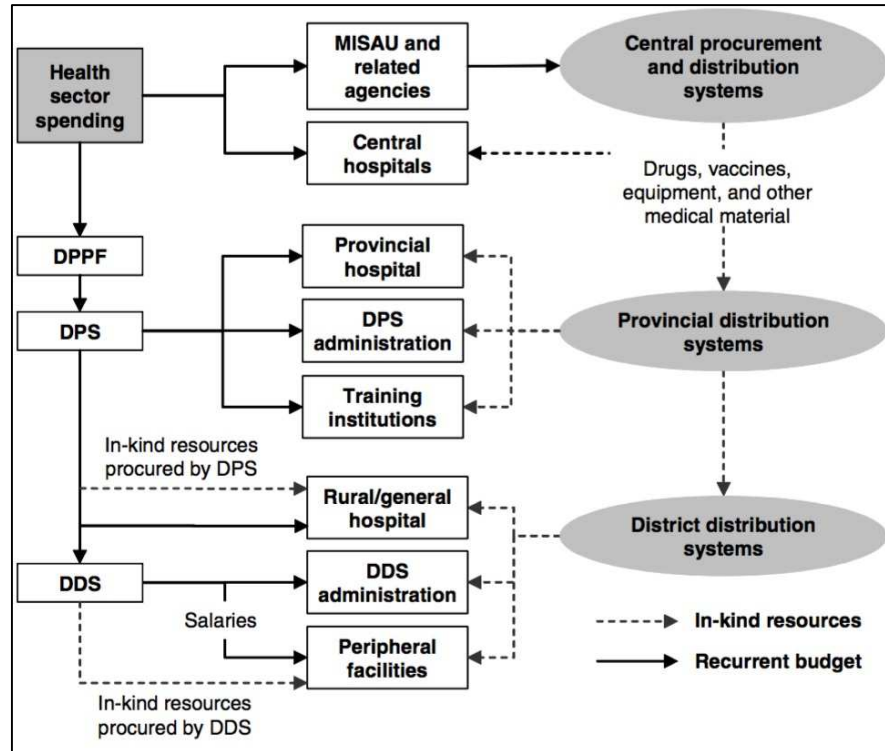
Health sector spending

MISAU and related agencies

Central procurement and distribution systems

Central hospitals

Drugs, vaccines, equipment, and other medical material

DPPF

Provincial hospital

DPS

DPS administration

Provincial distribution systems

Training institutions

In-kind resources procured by DPS

Rural/general hospital

District distribution systems

DDS

DDS administration

Salaries

In-kind resources

Peripheral facilities

Recurrent budget

In-kind resources procured by DDS